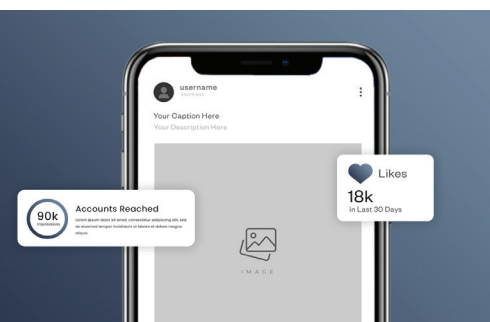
username
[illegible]

Your Caption Here
Your Description Here

Likes
18k
in Last 30 Days

90k
impressions
Accounts Reached
Lorem ipsum dolor sit amet, consectetur adipiscing elit, sed do eiusmod tempor incididunt ut labore et dolore magna aliqua.

IMAGE